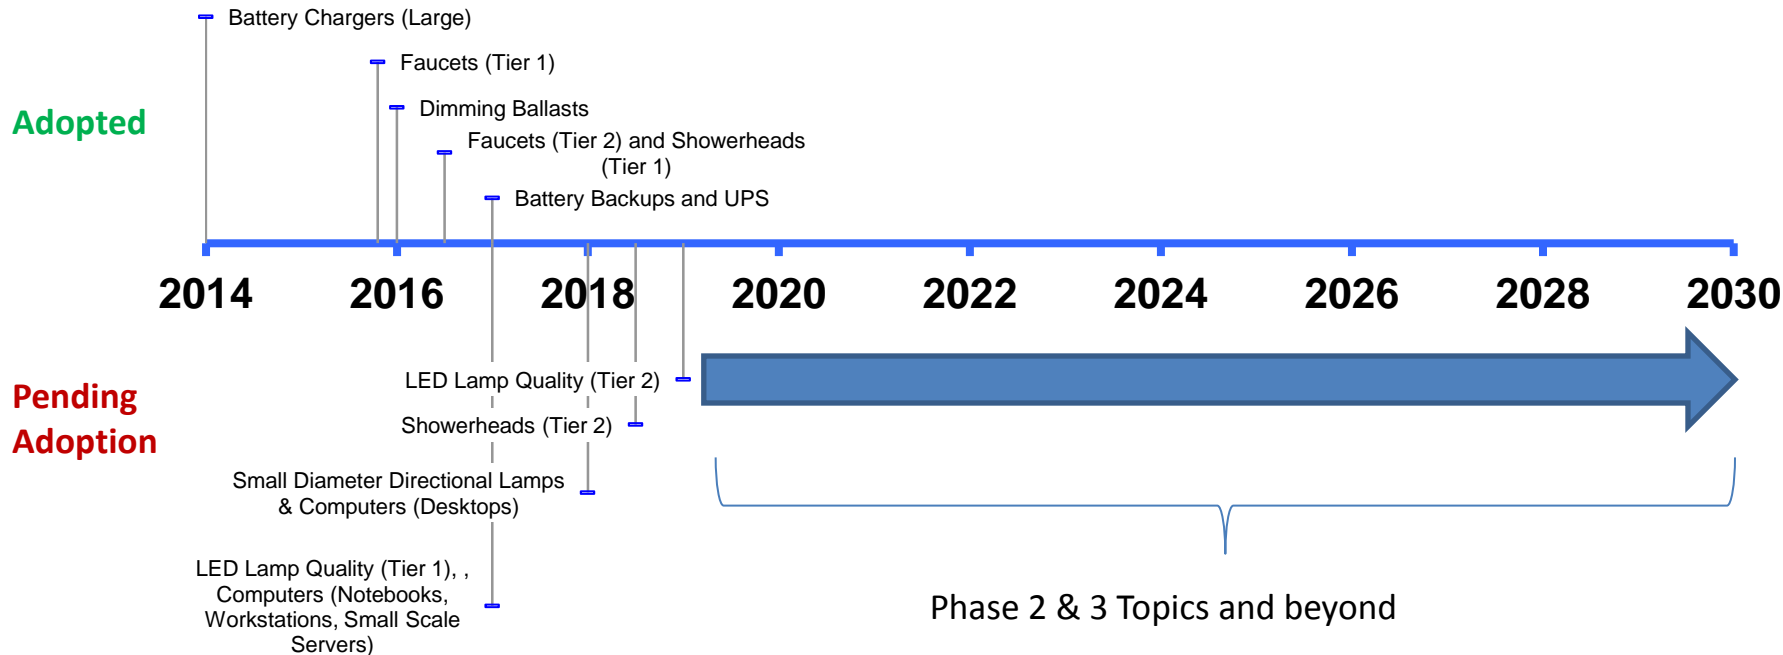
Battery Chargers (Large)

Faucets (Tier 1)

Dimming Ballasts

Faucets (Tier 2) and Showerheads (Tier 1)

Battery Backups and UPS

Adopted

2014 2016 2018 2020 2022 2024 2026 2028 2030

Pending Adoption

LED Lamp Quality (Tier 2)

Showerheads (Tier 2)

Small Diameter Directional Lamps & Computers (Desktops)

LED Lamp Quality (Tier 1), , Computers (Notebooks, Workstations, Small Scale Servers)

Phase 2 & 3 Topics and beyond